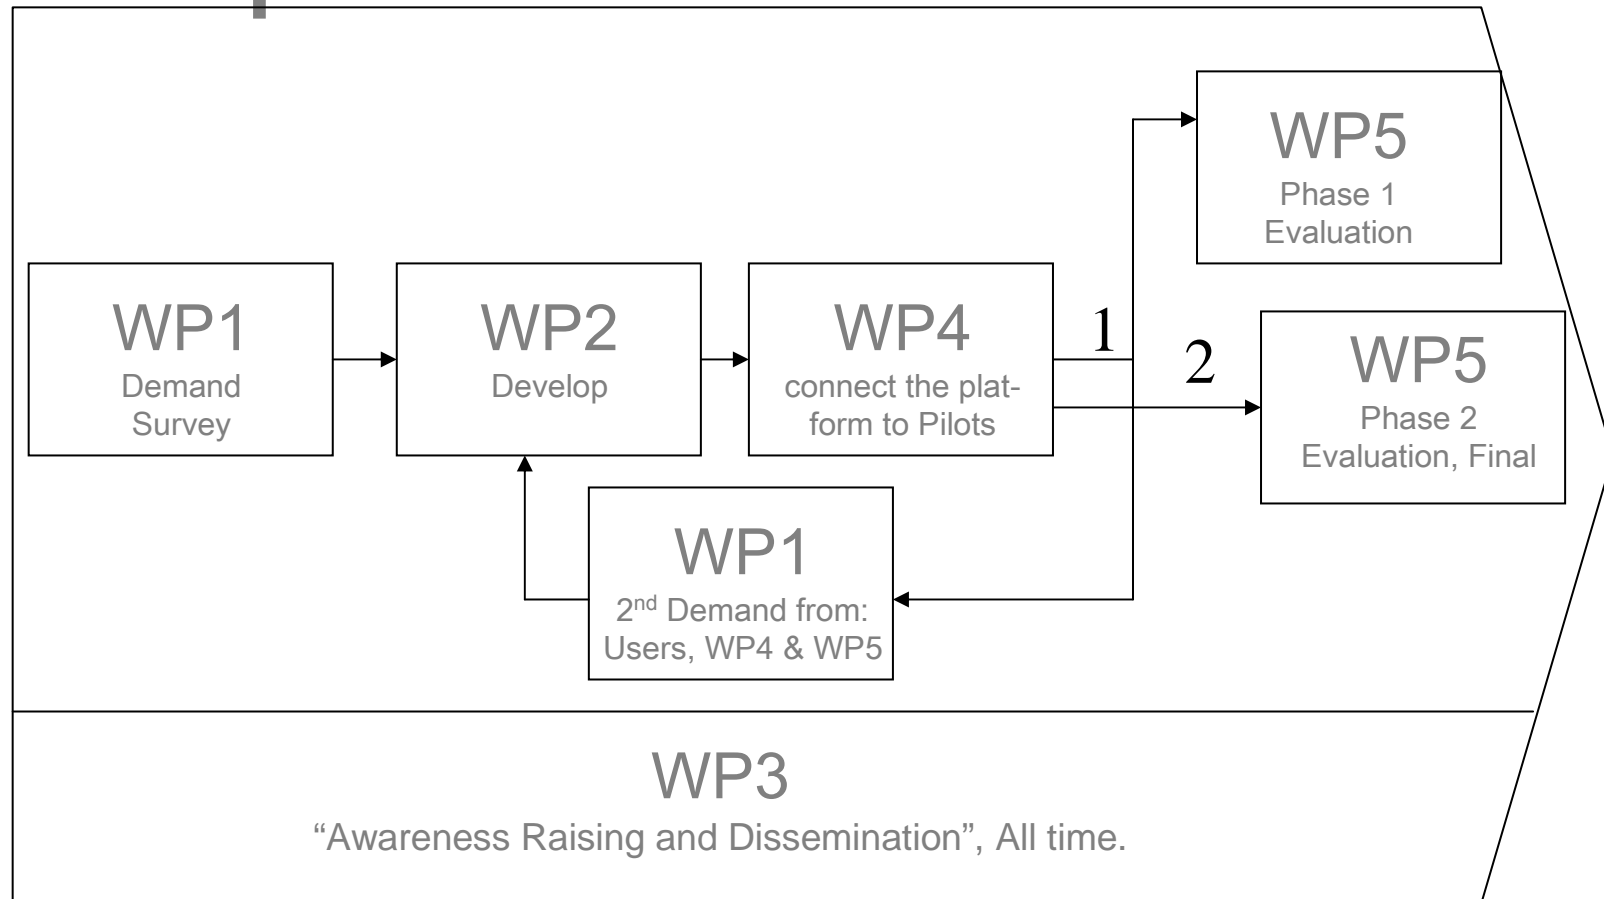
WP5
Phase 1
Evaluation

WP1
Demand
Survey

WP2
Develop

WP4
connect the platform to Pilots

1

2

WP5
Phase 2
Evaluation, Final

WP1
2$^{nd}$ Demand from:
Users, WP4 & WP5

WP3
“Awareness Raising and Dissemination”, All time.